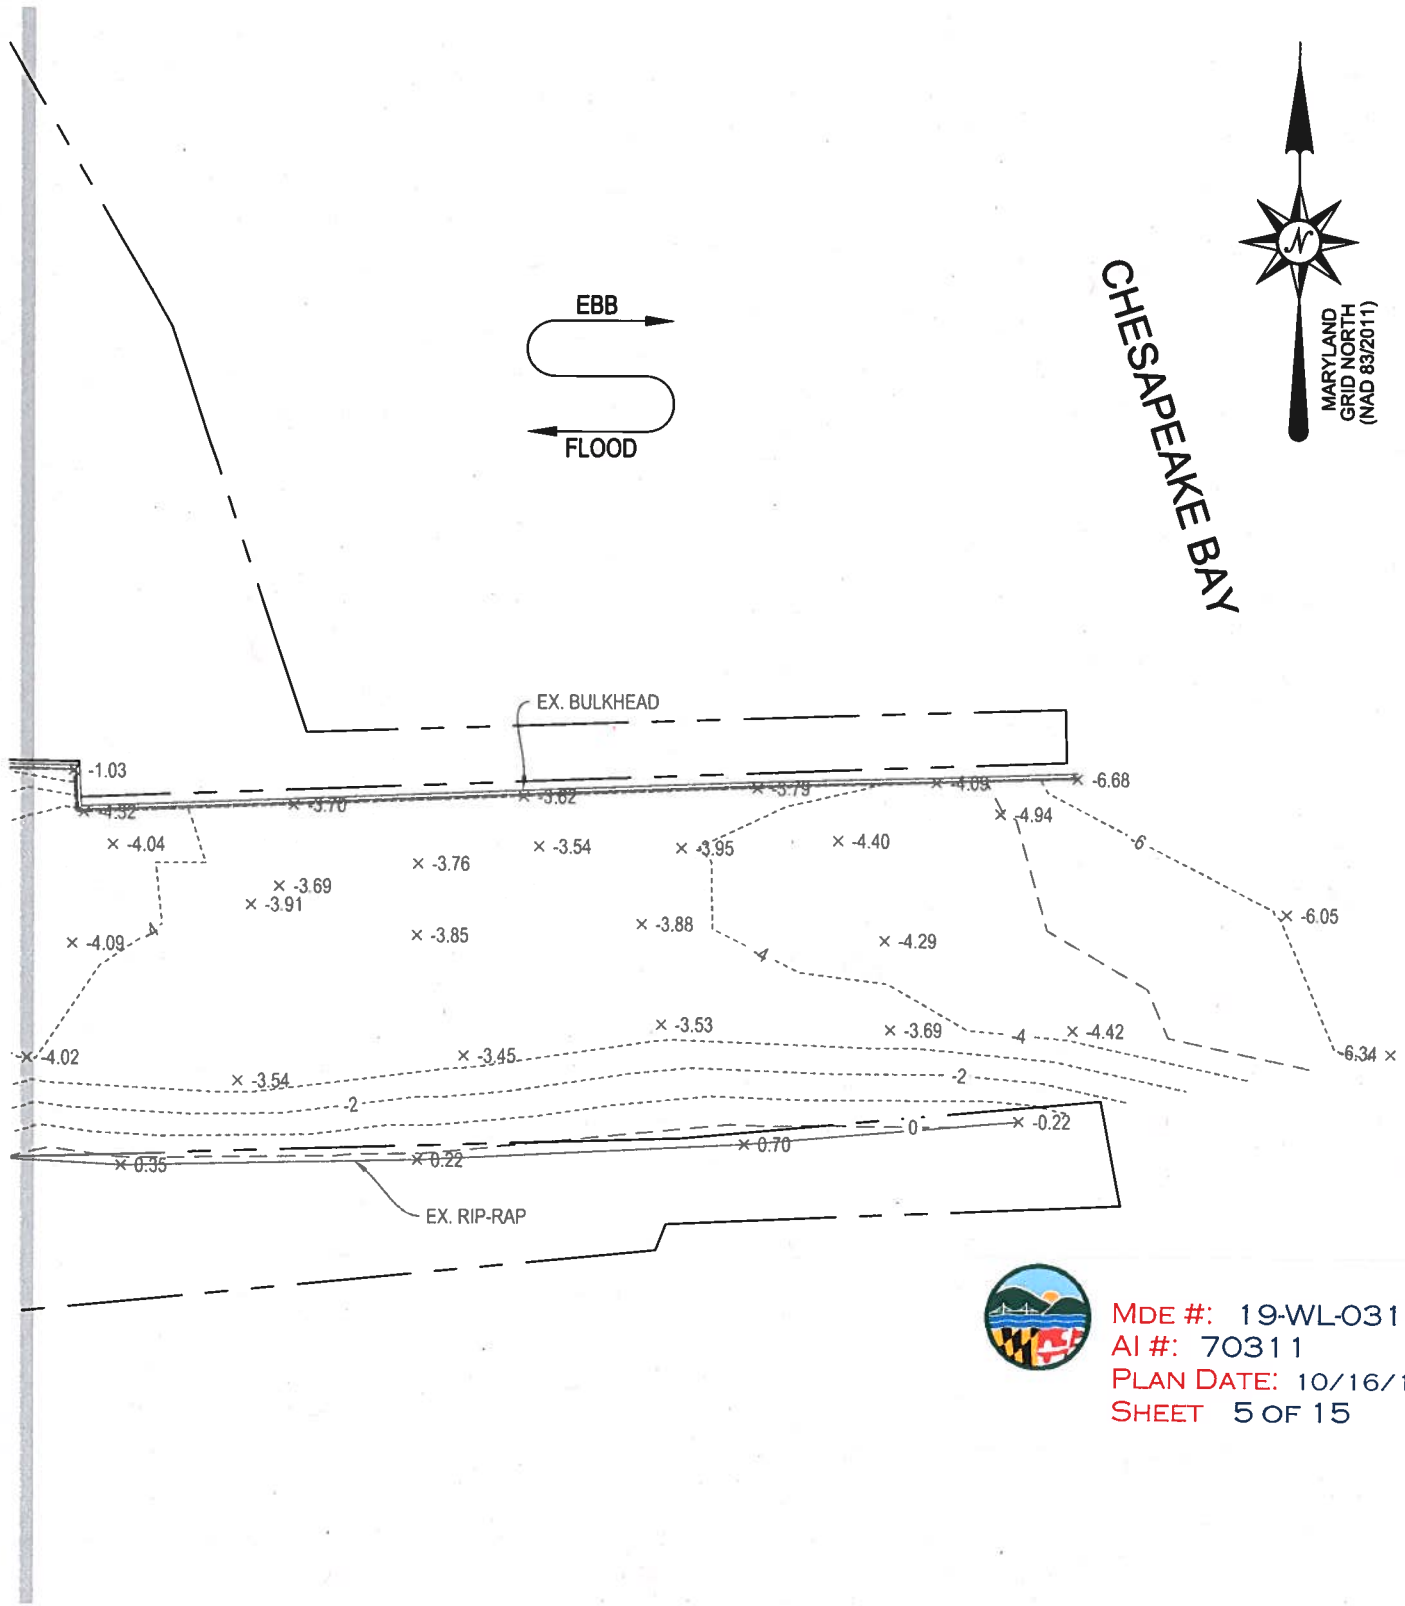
EBB
FLOOD
CHESAPEAKE BAY
N
MARYLAND GRID NORTH (NAD 83/2011)
EX. BULKHEAD
-1.03
-4.32
-3.70
-3.82
-3.79
-4.09
-6.68
-4.94
-4.04
-3.76
-3.54
-3.95
-4.40
-6
-3.69
-3.91
-6.05
-4.09
-4
-3.85
-3.88
-4.29
-4
-3.53
-3.69
-4
-4.42
-4.02
-3.45
-3.54
-2
-6.34
-2
0
-0.22
0.70
0.35
0.22
EX. RIP-RAP
MDE #: 19-WL-031
AI #: 70311
PLAN DATE: 10/16/1
SHEET 5 OF 15